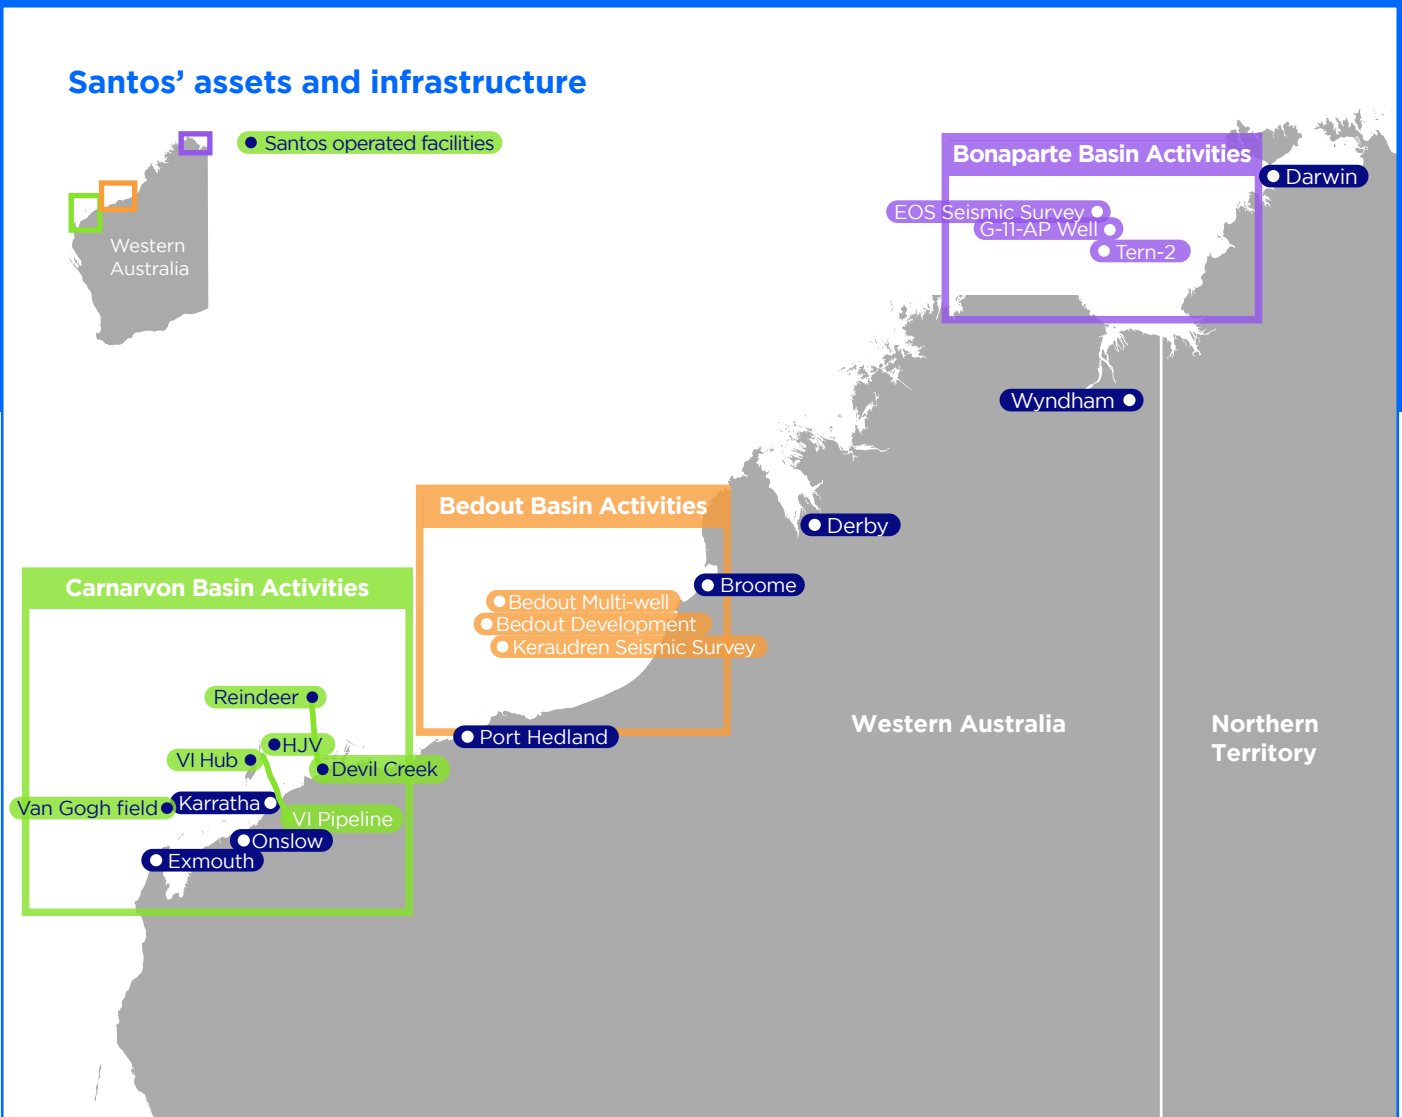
Santos' assets and infrastructure

Santos operated facilities

Western Australia

Bonaparte Basin Activities

Darwin

EOS Seismic Survey

G-11-AP Well

Tern-2

Wyndham

Derby

Bedout Basin Activities

Broome

Bedout Multi-well

Bedout Development

Keraudren Seismic Survey

Carnarvon Basin Activities

Reindeer

HJV

VI Hub

Devil Creek

Van Gogh field

Karratha

VI Pipeline

Onslow

Exmouth

Port Hedland

Western Australia

Northern Territory